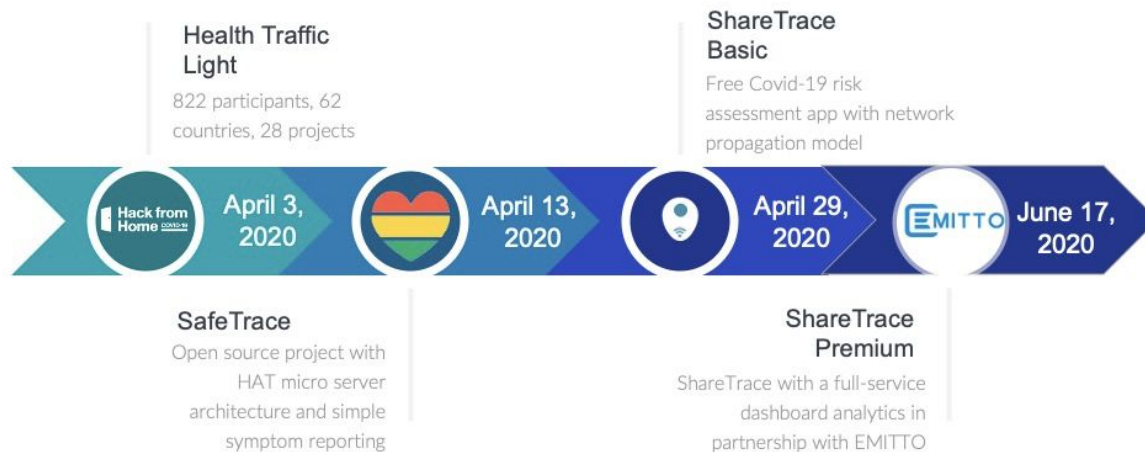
Health Traffic Light
822 participants, 62 countries, 28 projects

ShareTrace Basic
Free Covid-19 risk assessment app with network propagation model

Hack from Home COVID-19

April 3, 2020

April 13, 2020

April 29, 2020

EMITTO

June 17, 2020

SafeTrace
Open source project with HAT micro server architecture and simple symptom reporting

ShareTrace Premium
ShareTrace with a full-service dashboard analytics in partnership with EMITTO